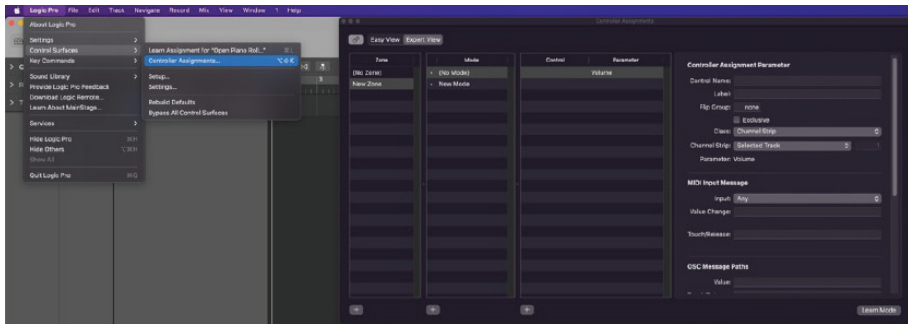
Logic Pro File Edit Track Navigate Record Mix View Window ? Help

About Logic Pro

Settings
Control Surfaces
Key Commands

Sound Library
Provide Logic Pro Feedback
Download Logic Remote...
Learn About MainStage...

Services

Hide Logic Pro
Hide Others
Show All

Quit Logic Pro

Learn Assignment for "Open Piano Roll..."
Controller Assignments...

Setup...
Settings...

Rebuild Defaults
Bypass All Control Surfaces

Controller Assignments

Easy View Expert View

| Zone | Mode | Control | Parameter |
|---|---|---|---|
| (No Zone) | (No Mode) | | Volume |
| New Zone | New Mode | | |

Controller Assignment Parameter
Control Name:
Label:
Flip Group: none
Exclusive
Class: Channel Strip
Channel Strip: Selected Track
Parameter: Volume

MIDI Input Message
Input: Any
Value Change:

Touch/Release:

OSC Message Paths
Value:

Learn Mode